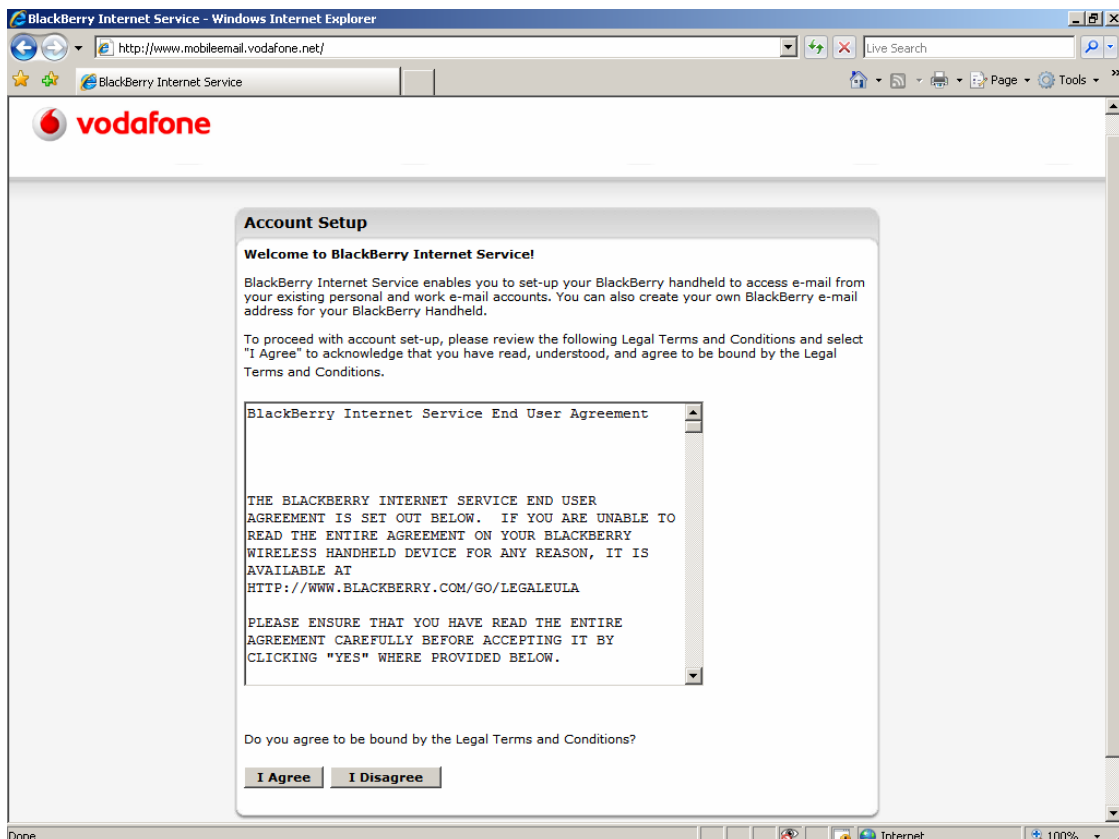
BlackBerry Internet Service - Windows Internet Explorer

http://www.mobileemail.vodafone.net/

Live Search

BlackBerry Internet Service

Page Tools

vodafone

Account Setup

Welcome to BlackBerry Internet Service!

BlackBerry Internet Service enables you to set-up your BlackBerry handheld to access e-mail from your existing personal and work e-mail accounts. You can also create your own BlackBerry e-mail address for your BlackBerry Handheld.

To proceed with account set-up, please review the following Legal Terms and Conditions and select "I Agree" to acknowledge that you have read, understood, and agree to be bound by the Legal Terms and Conditions.

BlackBerry Internet Service End User Agreement

THE BLACKBERRY INTERNET SERVICE END USER AGREEMENT IS SET OUT BELOW. IF YOU ARE UNABLE TO READ THE ENTIRE AGREEMENT ON YOUR BLACKBERRY WIRELESS HANDHELD DEVICE FOR ANY REASON, IT IS AVAILABLE AT HTTP://WWW.BLACKBERRY.COM/GO/LEGALEULA

PLEASE ENSURE THAT YOU HAVE READ THE ENTIRE AGREEMENT CAREFULLY BEFORE ACCEPTING IT BY CLICKING "YES" WHERE PROVIDED BELOW.

Do you agree to be bound by the Legal Terms and Conditions?

I Agree I Disagree

Done

Internet

100%